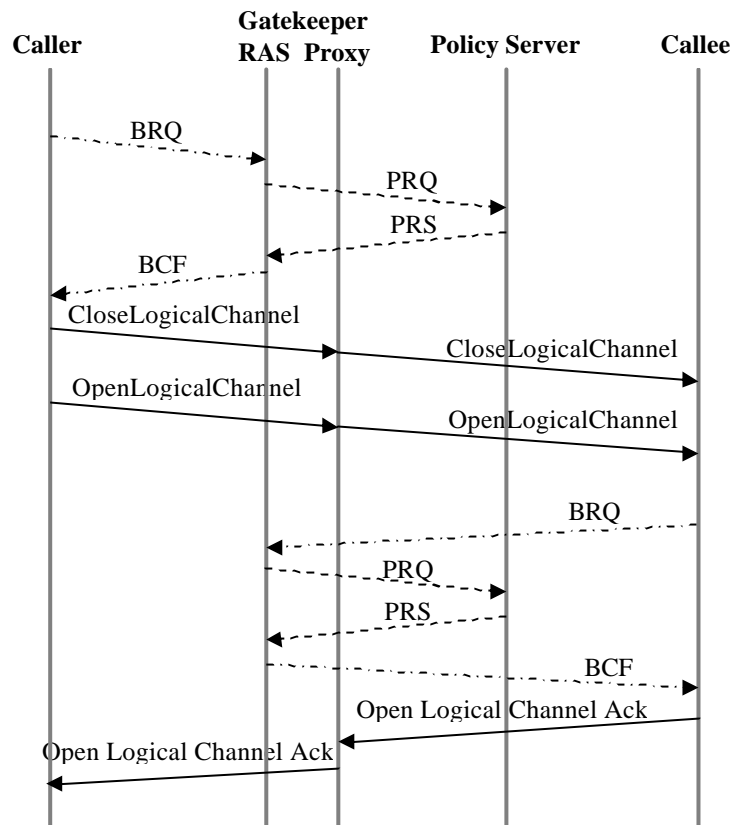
Gatekeeper

Caller

RAS

Proxy

Policy Server

Callee

BRQ

PRQ

PRS

BCF

CloseLogicalChannel

CloseLogicalChannel

OpenLogicalChannel

OpenLogicalChannel

BRQ

PRQ

PRS

BCF

Open Logical Channel Ack

Open Logical Channel Ack